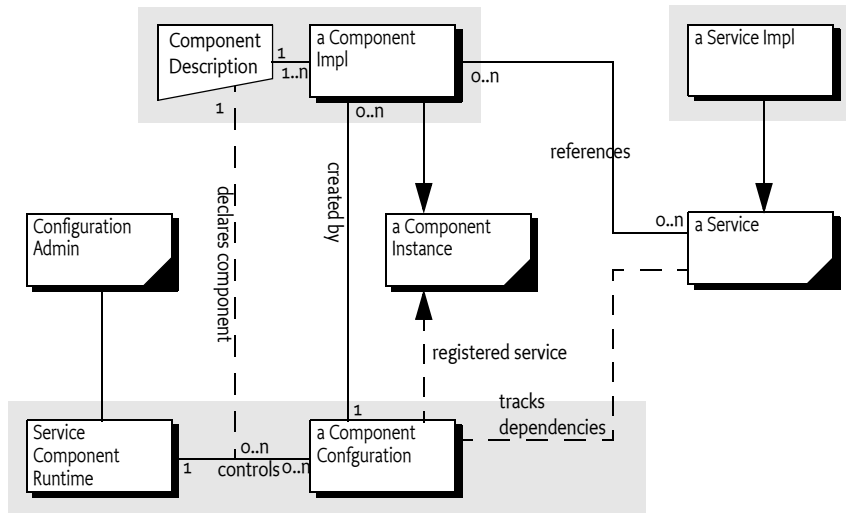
Component Description

1

1..n

a Component Impl

o..n

a Service Impl

1

o..n

references

declares component

created by

Configuration Admin

a Component Instance

o..n

a Service

registered service

1

tracks dependencies

Service Component Runtime

1

o..n

controls

o..n

a Component Confguration